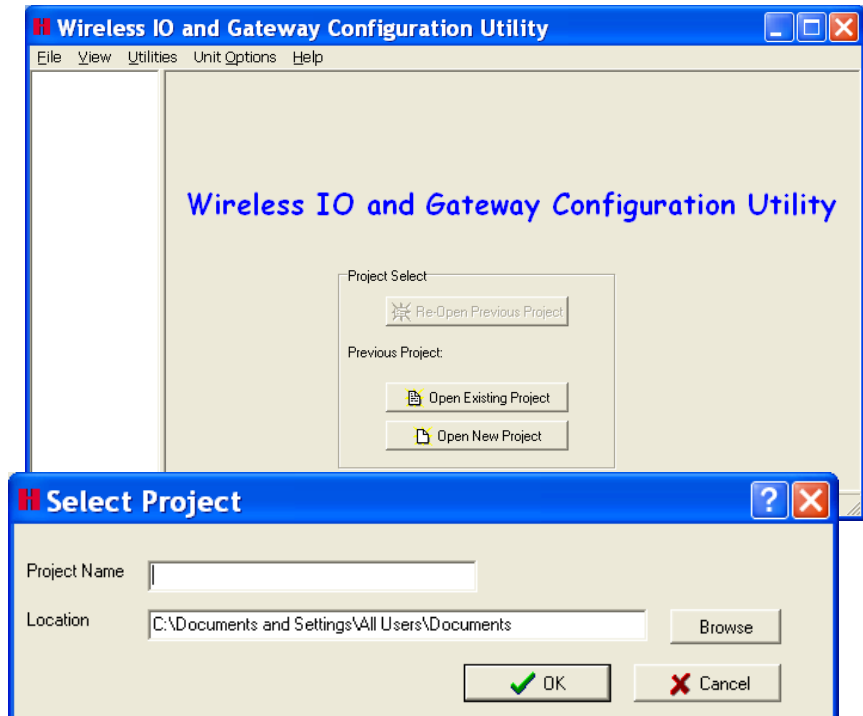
Wireless IO and Gateway Configuration Utility

File View Utilities Unit Options Help

Wireless IO and Gateway Configuration Utility

Project Select

Re-Open Previous Project

Previous Project:

Open Existing Project

Open New Project

Select Project

Project Name

Location C:\Documents and Settings\All Users\Documents

Browse

OK

Cancel